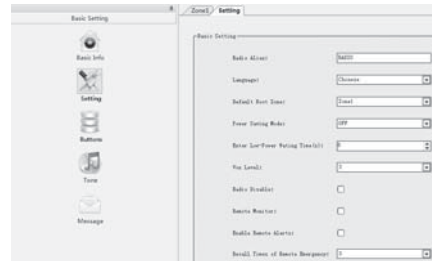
Basic Setting

Basic Info

Setting

Buttons

Tone

Message

Zone1 | Setting

Basic Setting

Radio Alias: RADIO

Language: Chinese

Default Host Zone: Zone1

Power Saving Mode: OFF

Enter Low-Power Saving Time(s): 5

Vox Level: 3

Radio Disable:

Remote Monitor:

Enable Remote Alert:

Recall Times of Remote Emergency: 0